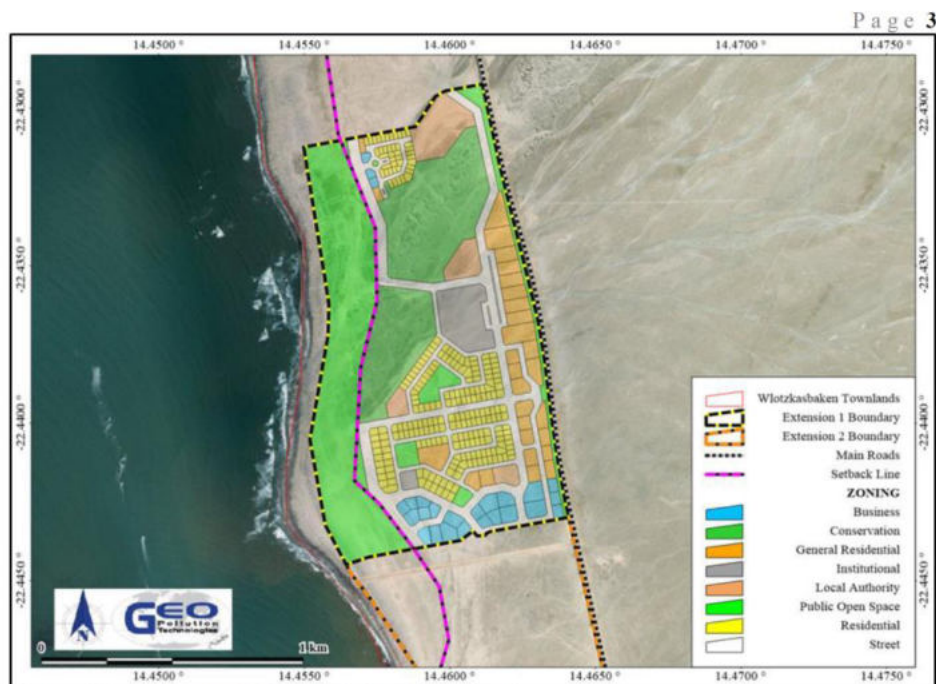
Page 3

14.4500 ° 14.4550 ° 14.4600 ° 14.4650 ° 14.4700 ° 14.4750 °

-22.4300 ° -22.4350 ° -22.4400 ° -22.4450 °

-22.4300 ° -22.4350 ° -22.4400 °

Wlotzkasbaken Townlands
Extension 1 Boundary
Extension 2 Boundary
Main Roads
Setback Line
ZONING
Business
Conservation
General Residential
Institutional
Local Authority
Public Open Space
Residential
Street

N
GEO Pollution Technologies

0 1 km

14.4500 ° 14.4550 ° 14.4600 ° 14.4650 ° 14.4700 ° 14.4750 °